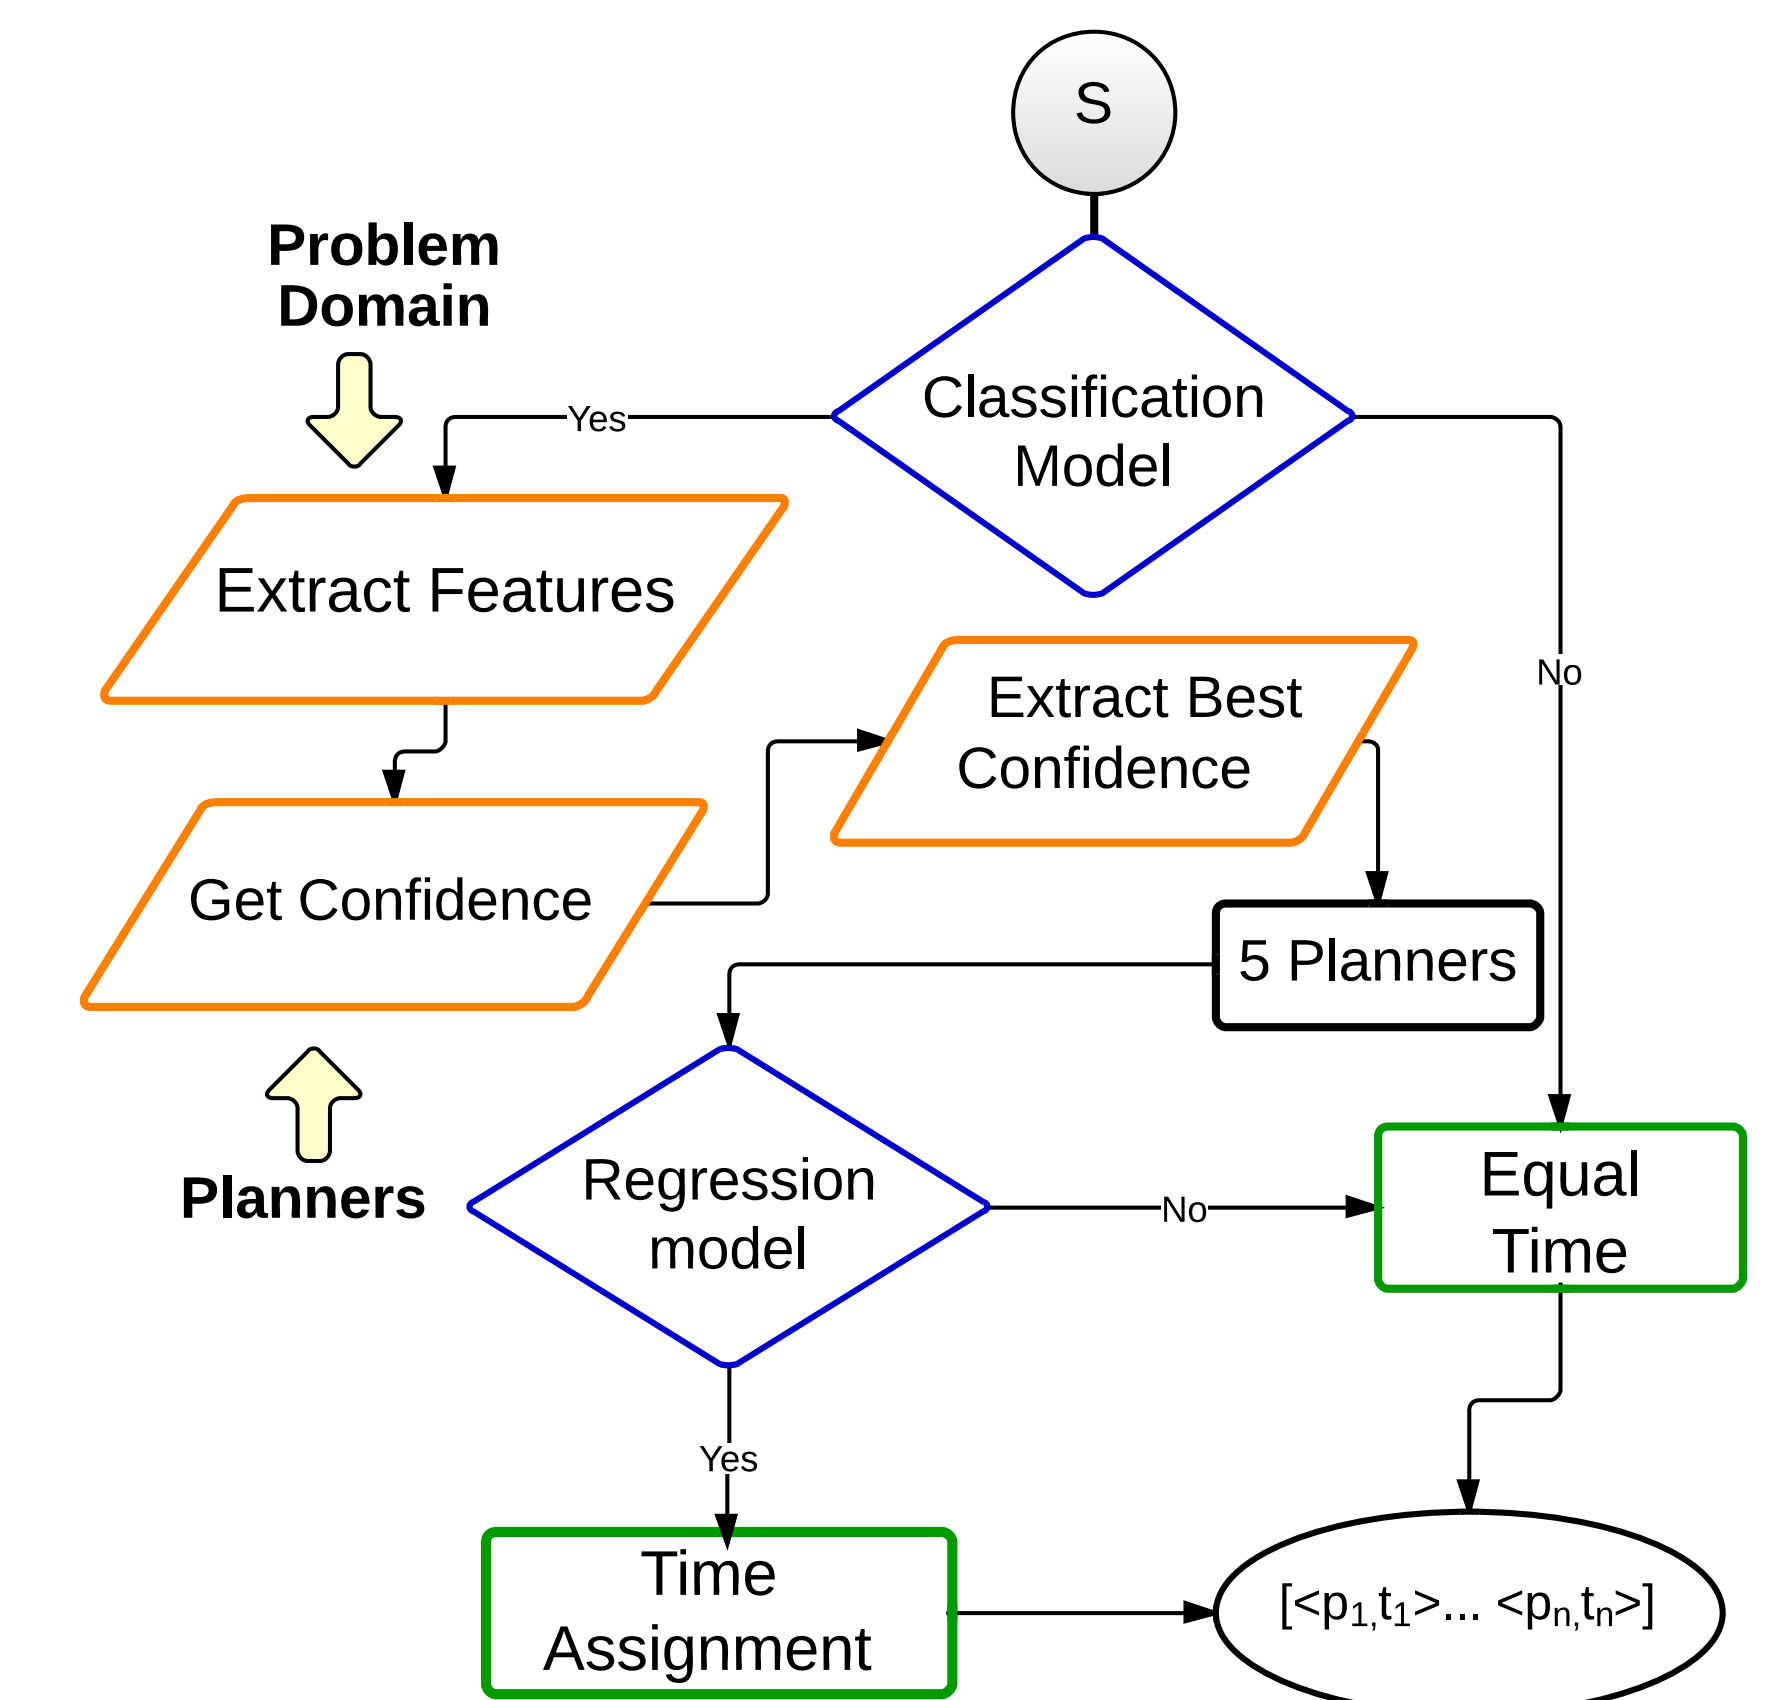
S

Problem Domain

Classification Model

Yes

No

Extract Features

Extract Best Confidence

Get Confidence

5 Planners

Planners

Regression model

No

Equal Time

Yes

Time Assignment

[$<p_1,t_1>$... $<p_n,t_n>$]